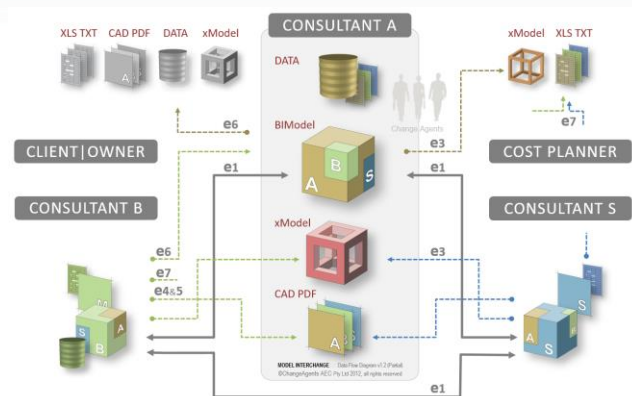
CONSULTANT A

XLS TXT CAD PDF DATA xModel

xModel XLS TXT

DATA

Change Agents

e6

BIModel

e3

e7

CLIENT | OWNER

COST PLANNER

e1

e1

CONSULTANT B

CONSULTANT S

xModel

e6

e3

e7

e4&5

CAD PDF

MODEL INTERCHANGE Data Flow Diagram v1.2 (Partial)
©ChangeAgents AEC Pty Ltd 2012, all rights reserved

e1